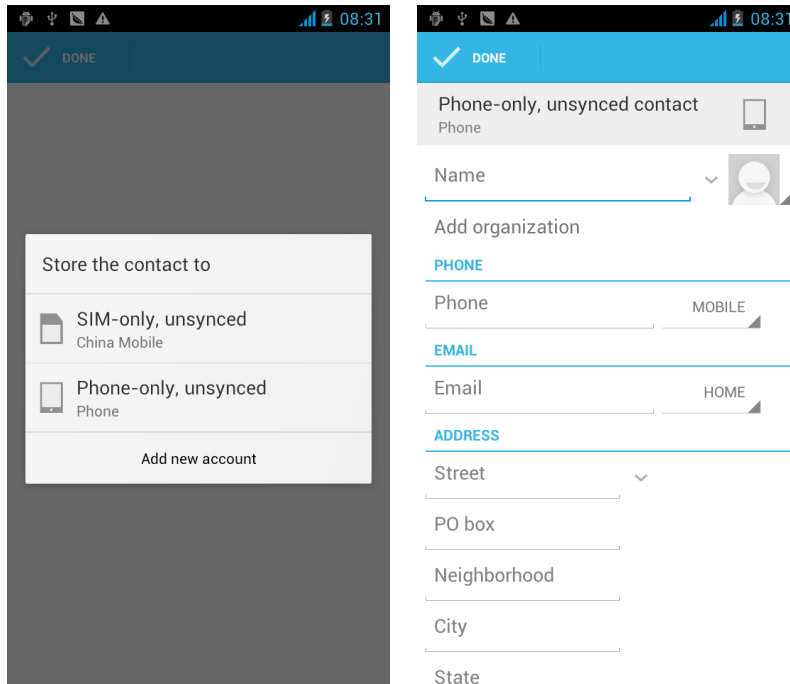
08:31

DONE

Store the contact to

SIM-only, unsynced
China Mobile

Phone-only, unsynced
Phone

Add new account

08:31

DONE

Phone-only, unsynced contact
Phone

Name

Add organization

PHONE

Phone

MOBILE

EMAIL

Email

HOME

ADDRESS

Street

PO box

Neighborhood

City

State